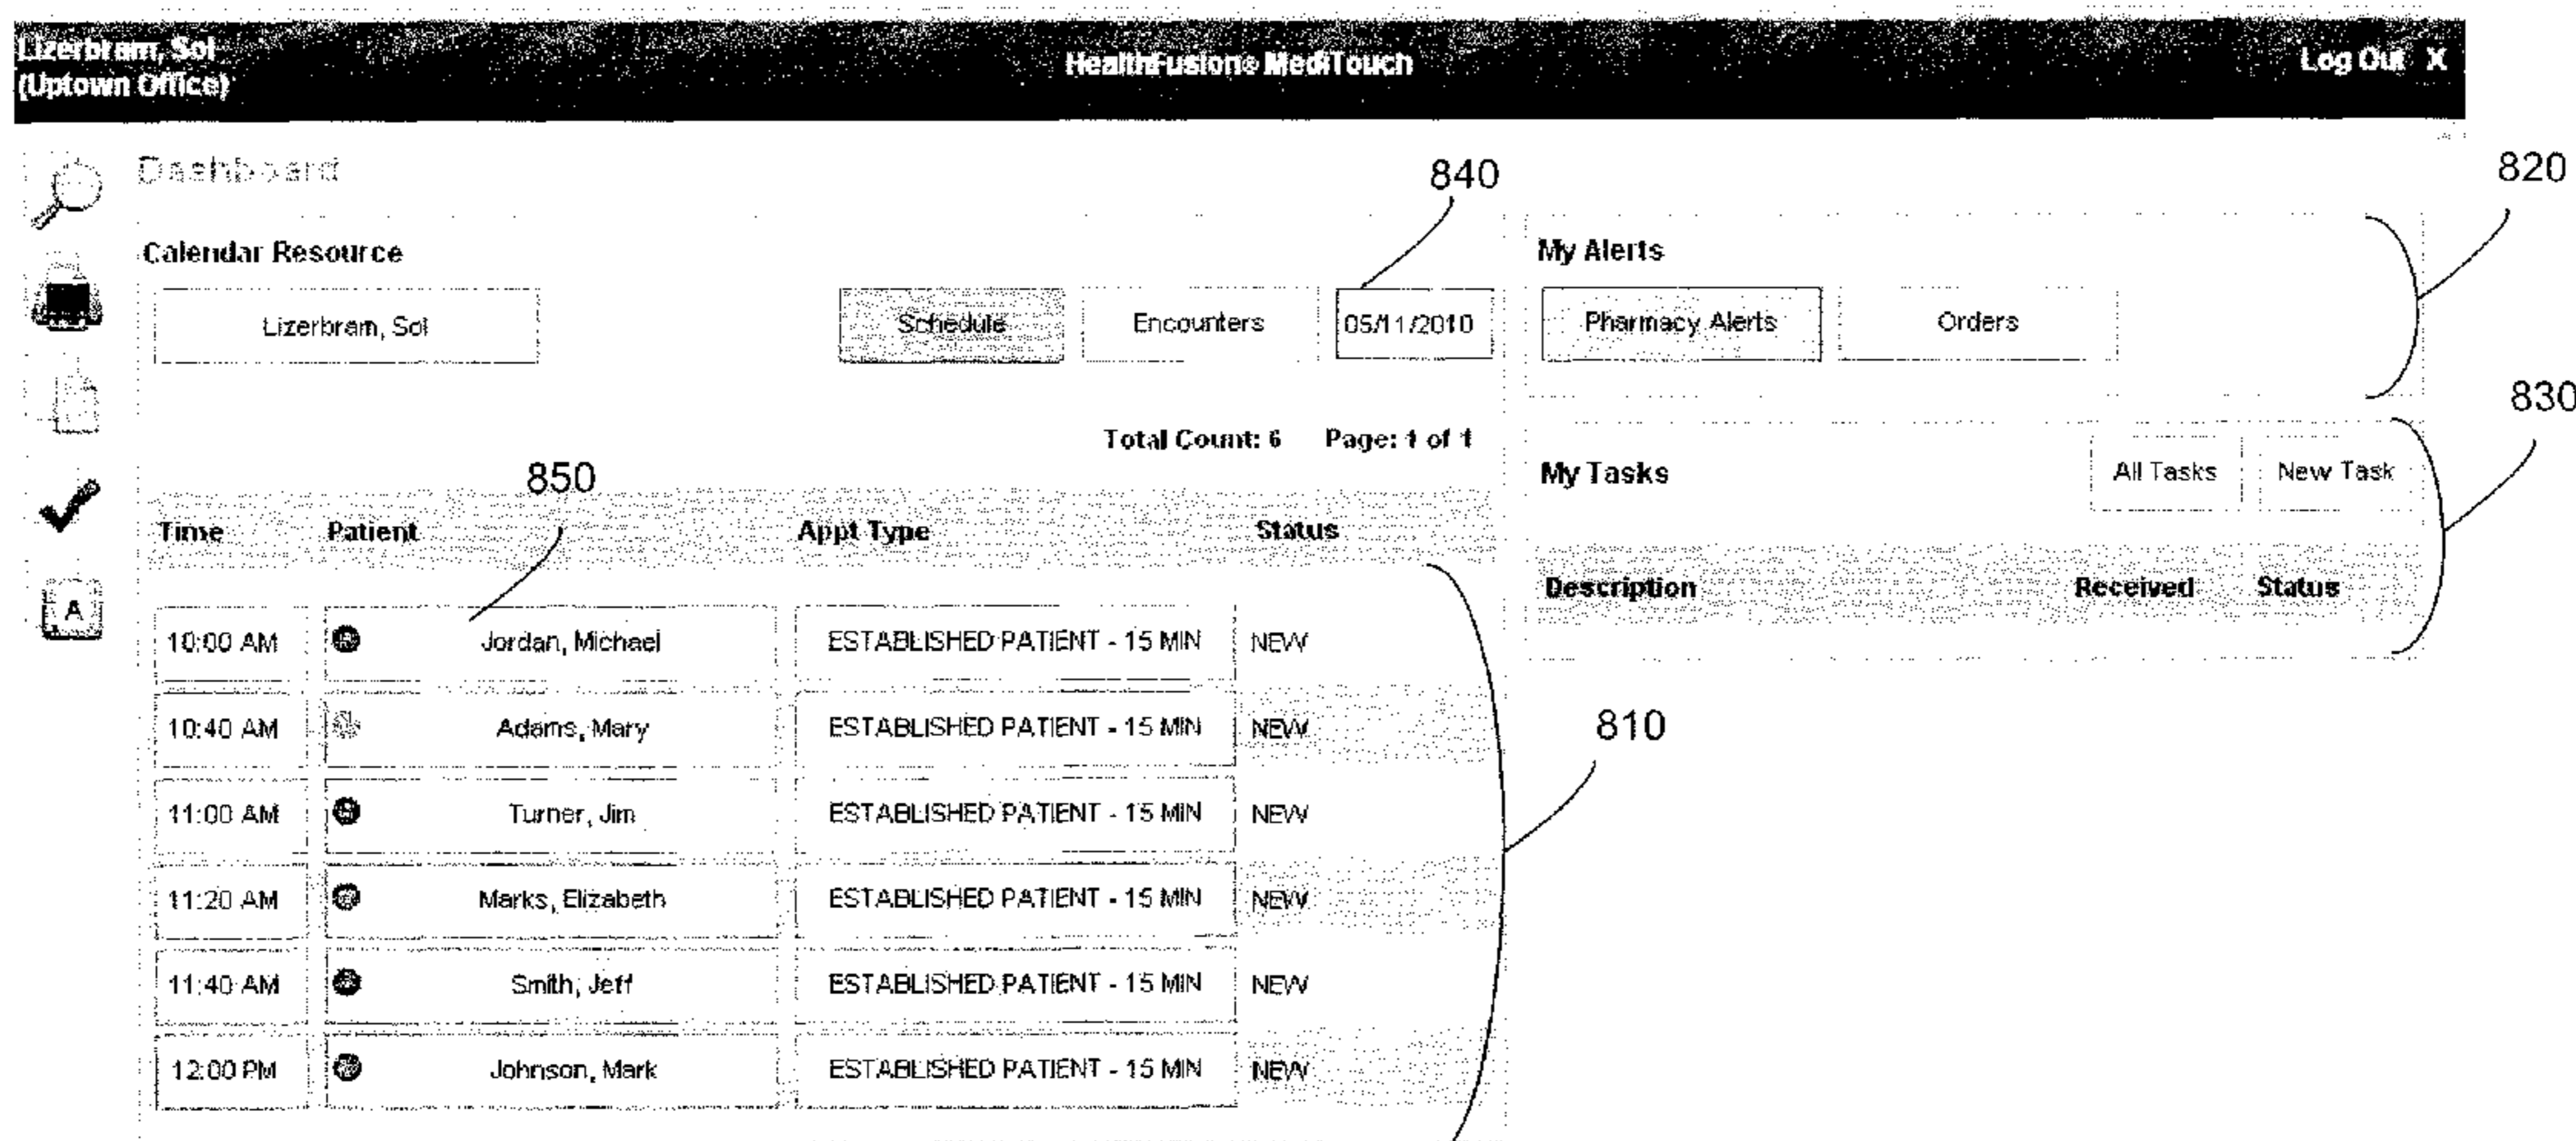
Lizerbram, Sol
(Uptown Office)

HealthFusion® MediTouch

Log Out X

Dashboard

840

820

Calendar Resource

Lizerbram, Sol

Schedule

Encounters

05/11/2010

My Alerts

Pharmacy Alerts

Orders

830

Total Count: 6 Page: 1 of 1

My Tasks

All Tasks

New Task

850

| Time | Patient | Appt Type | Status |
|---|---|---|---|
| 10:00 AM | Jordan, Michael | ESTABLISHED PATIENT - 15 MIN | NEW |
| 10:40 AM | Adams, Mary | ESTABLISHED PATIENT - 15 MIN | NEW |
| 11:00 AM | Turner, Jim | ESTABLISHED PATIENT - 15 MIN | NEW |
| 11:20 AM | Marks, Elizabeth | ESTABLISHED PATIENT - 15 MIN | NEW |
| 11:40 AM | Smith, Jeff | ESTABLISHED PATIENT - 15 MIN | NEW |
| 12:00 PM | Johnson, Mark | ESTABLISHED PATIENT - 15 MIN | NEW |

Description Received Status

810

A